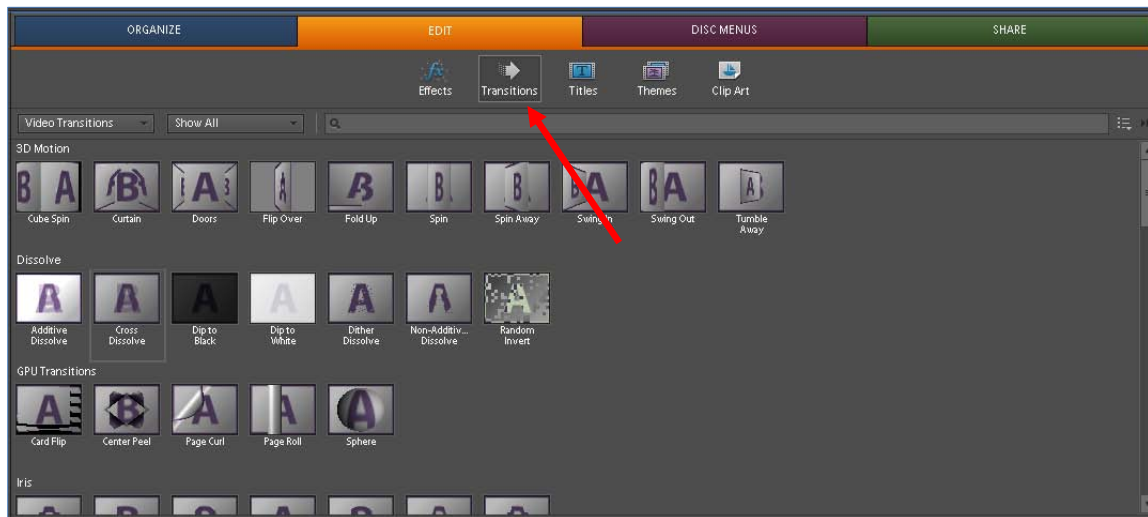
ORGANIZE
EDIT
DISC MENUS
SHARE

Effects
Transitions
Titles
Themes
Clip Art

Video Transitions
Show All

3D Motion

Cube Spin
Curtain
Doors
Flip Over
Fold Up
Spin
Spin Away
Swing In
Swing Out
Tumble Away

Dissolve

Additive Dissolve
Cross Dissolve
Dip to Black
Dip to White
Dither Dissolve
Non-Additiv... Dissolve
Random Invert

GPU Transitions

Card Flip
Center Peel
Page Curl
Page Roll
Sphere

Iris